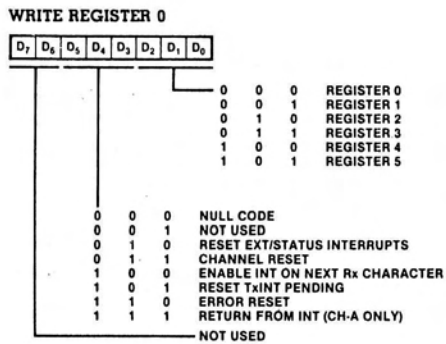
WRITE REGISTER 0

| $D_7$ | $D_6$ | $D_5$ | $D_4$ | $D_3$ | $D_2$ | $D_1$ | $D_0$ |
|---|---|---|---|---|---|---|---|

0 0 0 REGISTER 0
0 0 1 REGISTER 1
0 1 0 REGISTER 2
0 1 1 REGISTER 3
1 0 0 REGISTER 4
1 0 1 REGISTER 5

0 0 0 NULL CODE
0 0 1 NOT USED
0 1 0 RESET EXT/STATUS INTERRUPTS
0 1 1 CHANNEL RESET
1 0 0 ENABLE INT ON NEXT Rx CHARACTER
1 0 1 RESET TxINT PENDING
1 1 0 ERROR RESET
1 1 1 RETURN FROM INT (CH-A ONLY)

NOT USED